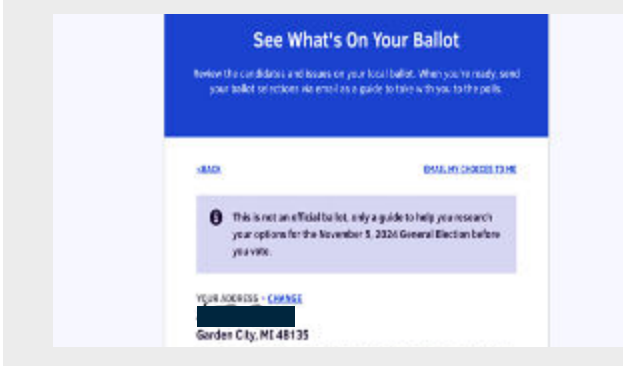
See What's On Your Ballot

Review the candidates and issues on your local ballot. When you're ready, send your ballot selections via email as a guide to take with you to the polls.

<BACK

EMAIL MY CHOICES TO ME

This is not an official ballot, only a guide to help you research your options for the November 5, 2024 General Election before you vote.

YOUR ADDRESS • CHANGE

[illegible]

Garden City, MI 48135